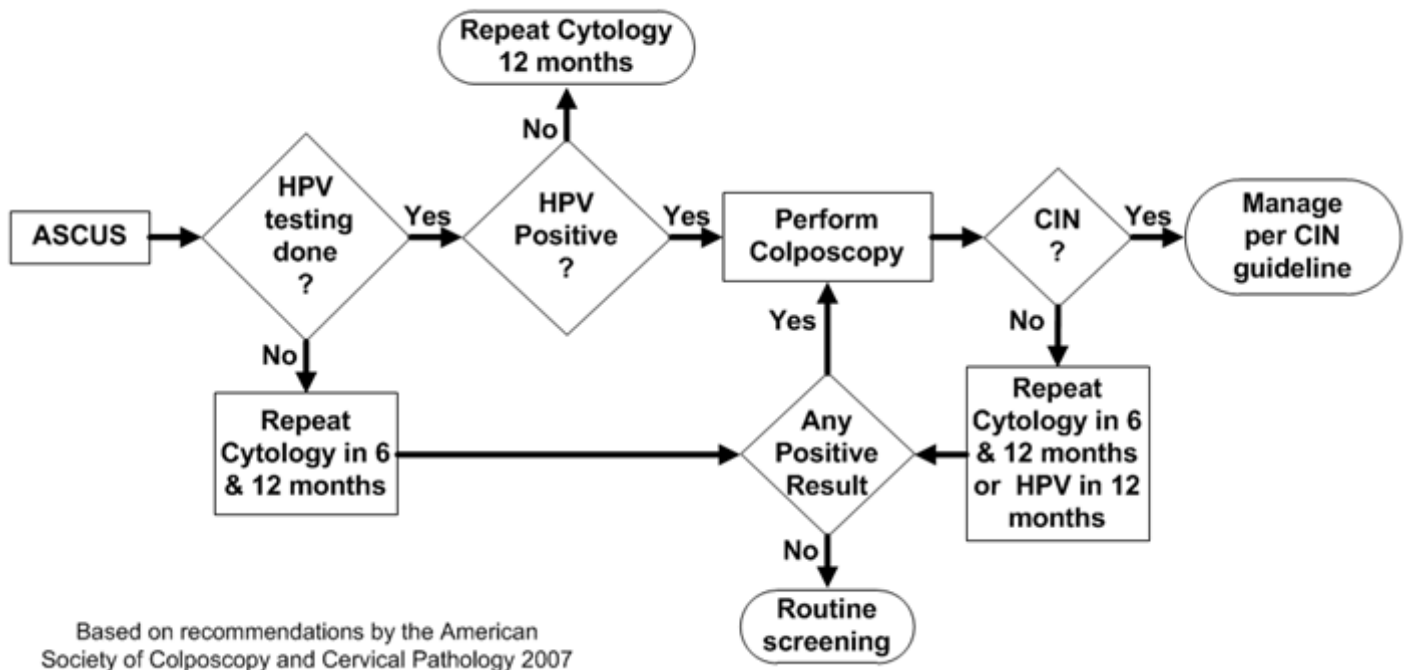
Repeat Cytology 12 months

No

ASCUS

HPV testing done ?

Yes

HPV Positive ?

Yes

Perform Colposcopy

CIN ?

Yes

Manage per CIN guideline

No

No

Yes

Repeat Cytology in 6 & 12 months

Any Positive Result

Repeat Cytology in 6 & 12 months or HPV in 12 months

No

Routine screening

Based on recommendations by the American Society of Colposcopy and Cervical Pathology 2007